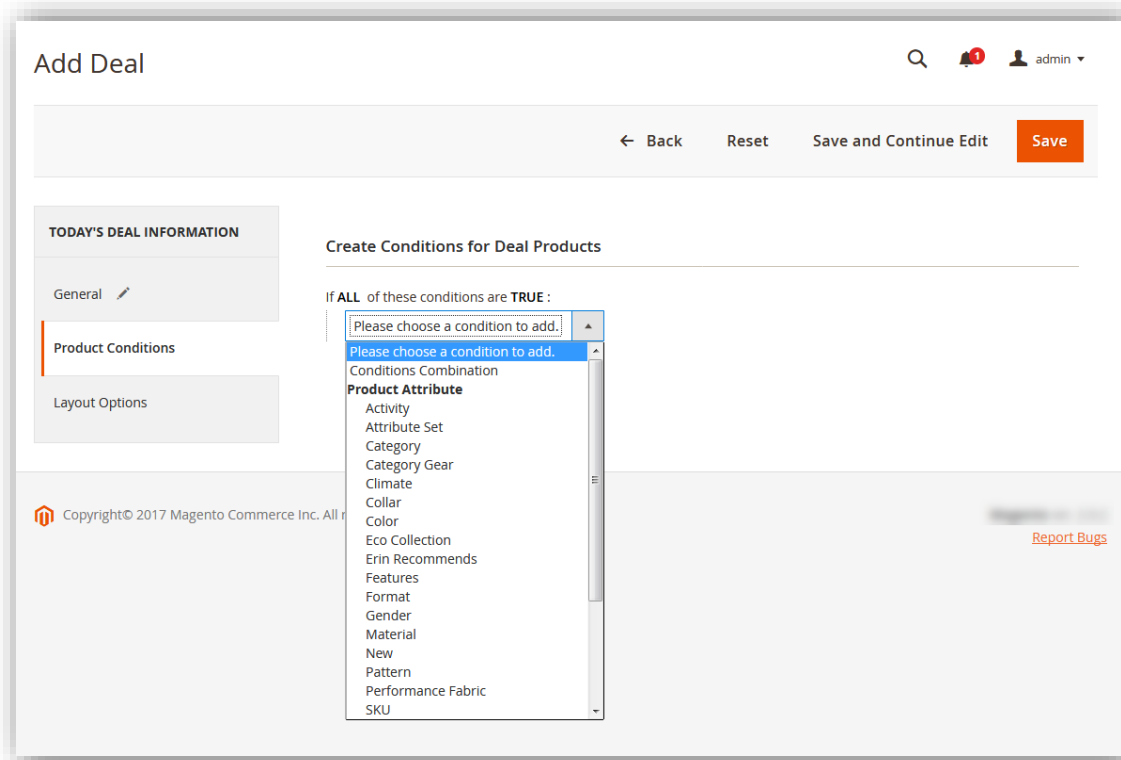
Add Deal

1 admin

← Back Reset Save and Continue Edit Save

TODAY'S DEAL INFORMATION

General

Product Conditions

Layout Options

Create Conditions for Deal Products

If **ALL** of these conditions are **TRUE** :

Please choose a condition to add.

Please choose a condition to add.
Conditions Combination
**Product Attribute**
Activity
Attribute Set
Category
Category Gear
Climate
Collar
Color
Eco Collection
Erin Recommends
Features
Format
Gender
Material
New
Pattern
Performance Fabric
SKU

Copyright© 2017 Magento Commerce Inc. All r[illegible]

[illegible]

Report Bugs